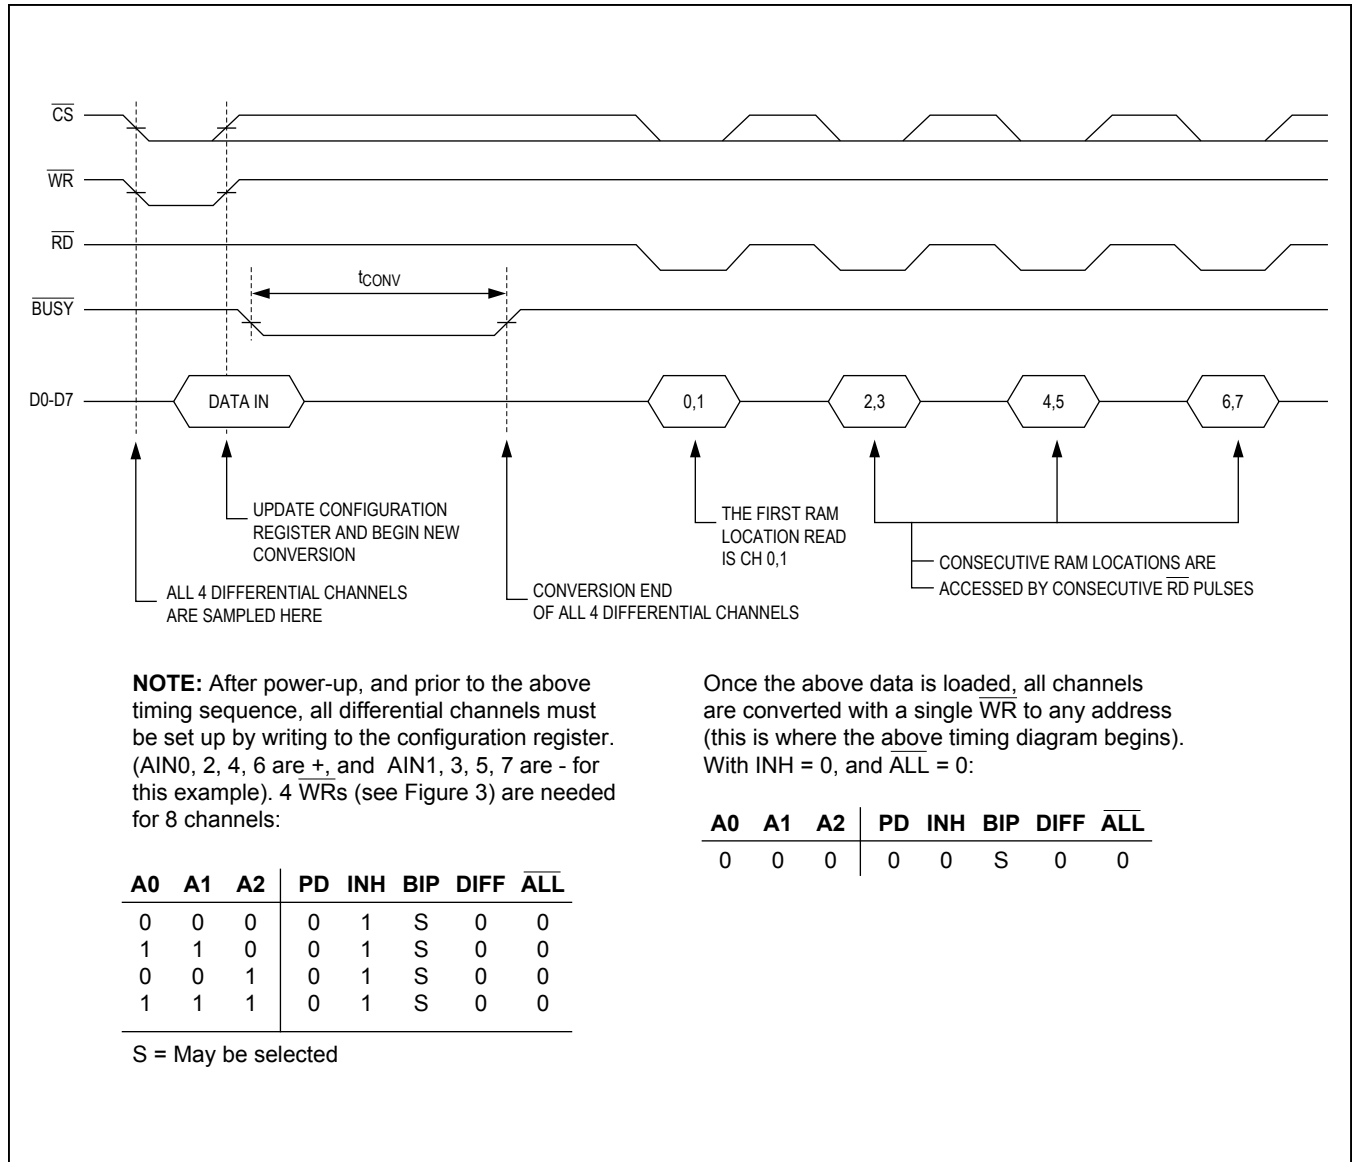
$\overline{CS}$

$\overline{WR}$

$\overline{RD}$

$t_{CONV}$

$\overline{BUSY}$

D0-D7

DATA IN

0,1

2,3

4,5

6,7

UPDATE CONFIGURATION REGISTER AND BEGIN NEW CONVERSION

THE FIRST RAM LOCATION READ IS CH 0,1

CONSECUTIVE RAM LOCATIONS ARE ACCESSED BY CONSECUTIVE $\overline{RD}$ PULSES

ALL 4 DIFFERENTIAL CHANNELS ARE SAMPLED HERE

CONVERSION END OF ALL 4 DIFFERENTIAL CHANNELS

**NOTE:** After power-up, and prior to the above timing sequence, all differential channels must be set up by writing to the configuration register. (AIN0, 2, 4, 6 are +, and AIN1, 3, 5, 7 are - for this example). 4 $\overline{WR}$s (see Figure 3) are needed for 8 channels:

| A0 | A1 | A2 | PD | INH | BIP | DIFF | $\overline{ALL}$ |
|---|---|---|---|---|---|---|---|
| 0 | 0 | 0 | 0 | 1 | S | 0 | 0 |
| 1 | 1 | 0 | 0 | 1 | S | 0 | 0 |
| 0 | 0 | 1 | 0 | 1 | S | 0 | 0 |
| 1 | 1 | 1 | 0 | 1 | S | 0 | 0 |

S = May be selected

Once the above data is loaded, all channels are converted with a single $\overline{WR}$ to any address (this is where the above timing diagram begins). With INH = 0, and $\overline{ALL}$ = 0:

| A0 | A1 | A2 | PD | INH | BIP | DIFF | $\overline{ALL}$ |
|---|---|---|---|---|---|---|---|
| 0 | 0 | 0 | 0 | 0 | S | 0 | 0 |